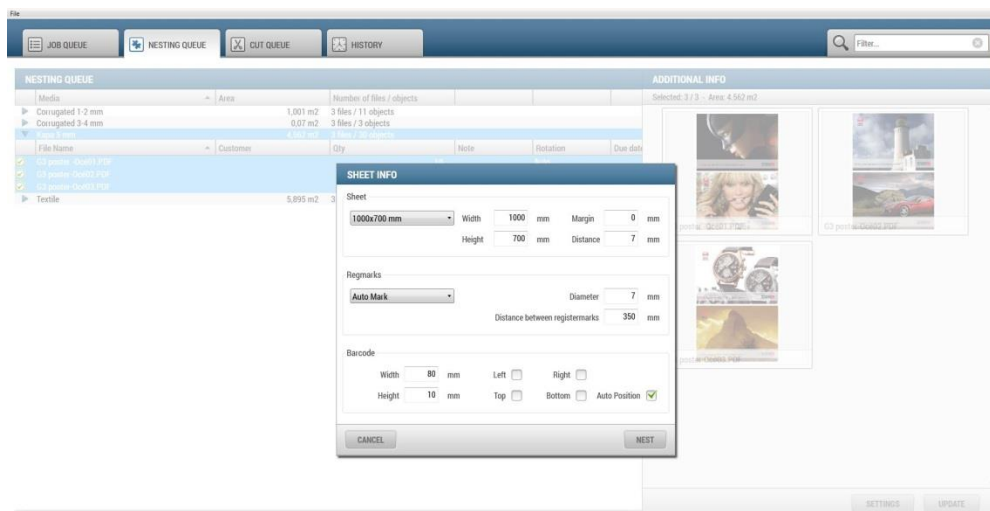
File

JOB QUEUE

NESTING QUEUE

CUT QUEUE

HISTORY

Filter...

NESTING QUEUE

| Media | Area | Number of files / objects |
|---|---|---|
| Corrugated 1-2 mm | 1,001 m2 | 3 files / 11 objects |
| Corrugated 3-4 mm | 0,07 m2 | 3 files / 3 objects |
| Kapa 5 mm | 4,562 m2 | 3 files / 30 objects |

| File Name | Customer | Qty | Note | Rotation | Due date |
|---|---|---|---|---|---|
| G3 poster Ooo01.PDF | | | | | |
| G3 poster Ooo02.PDF | | | | | |
| G3 poster Ooo03.PDF | | | | | |

Textile 5,895 m2 3

ADDITIONAL INFO

Selected: 3 / 3 - Area: 4.562 m2

G3 poster Ooo01.PDF

G3 poster Ooo02.PDF

G3 poster Ooo03.PDF

SHEET INFO

Sheet

1000x700 mm

Width 1000 mm

Margin 0 mm

Height 700 mm

Distance 7 mm

Regmarks

Auto Mark

Diameter 7 mm

Distance between registermarks 350 mm

Barcode

Width 80 mm

Left

Right

Height 10 mm

Top

Bottom

Auto Position

CANCEL

NEST

SETTINGS

UPDATE